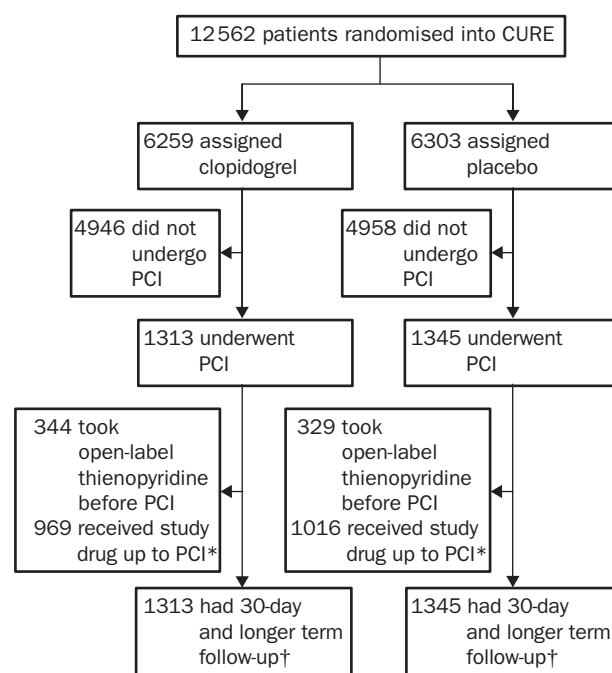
12562 patients randomised into CURE

6259 assigned clopidogrel

6303 assigned placebo

4946 did not undergo PCI

4958 did not undergo PCI

1313 underwent PCI

1345 underwent PCI

344 took open-label thienopyridine before PCI
969 received study drug up to PCI*

329 took open-label thienopyridine before PCI
1016 received study drug up to PCI*

1313 had 30-day and longer term follow-up†

1345 had 30-day and longer term follow-up†